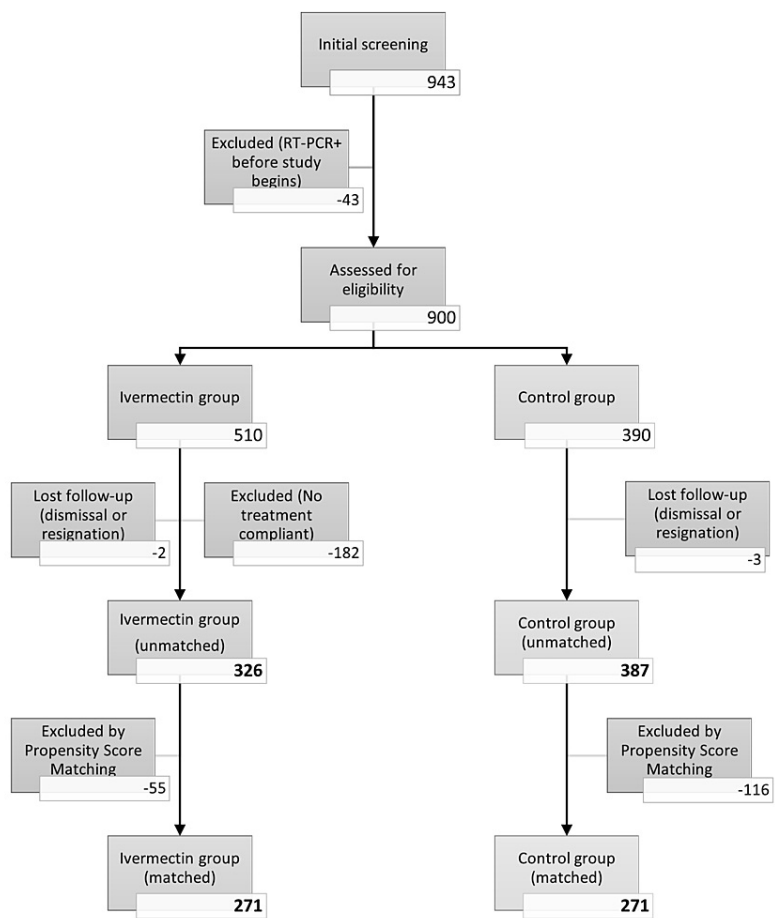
Initial screening
943

Excluded (RT-PCR+ before study begins)
-43

Assessed for eligibility
900

Ivermectin group
510

Control group
390

Lost follow-up (dismissal or resignation)
-2

Excluded (No treatment compliant)
-182

Lost follow-up (dismissal or resignation)
-3

Ivermectin group (unmatched)
326

Control group (unmatched)
387

Excluded by Propensity Score Matching
-55

Excluded by Propensity Score Matching
-116

Ivermectin group (matched)
271

Control group (matched)
271